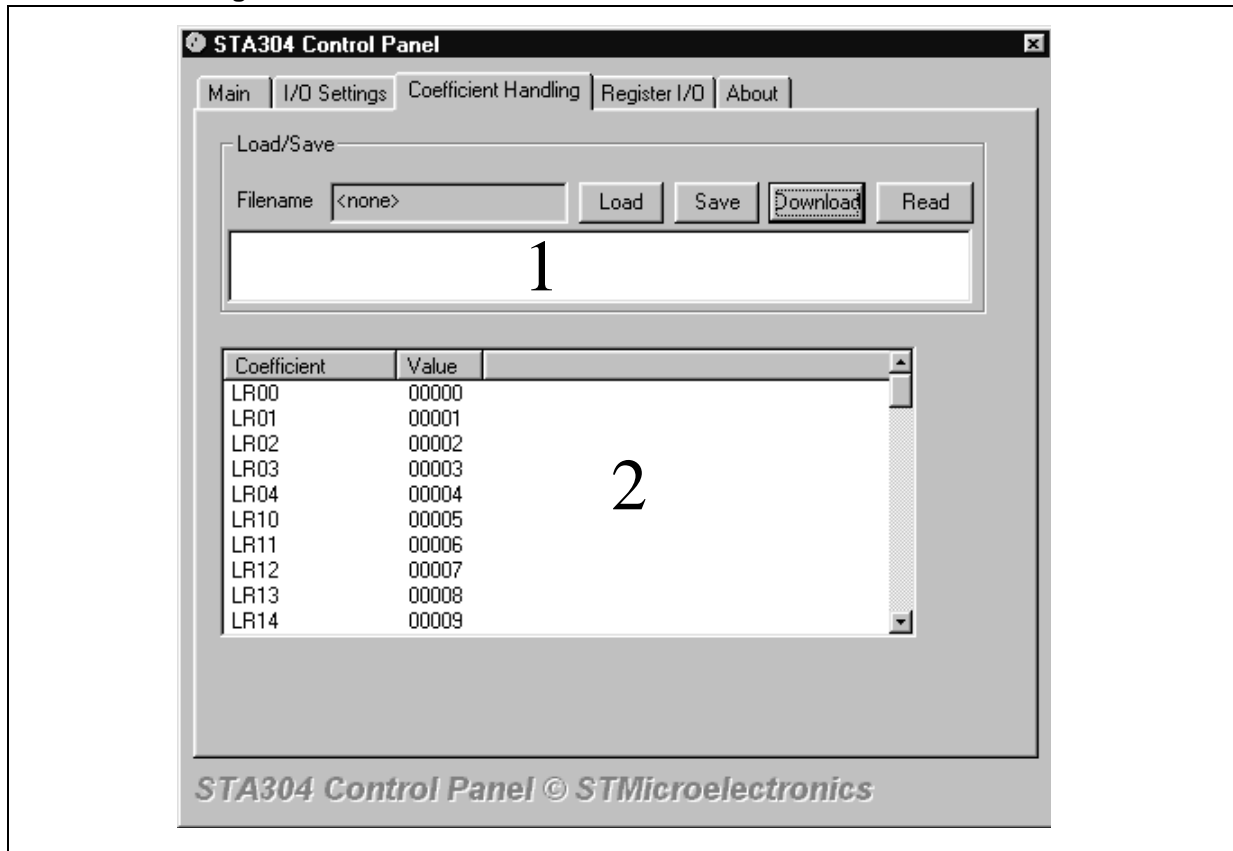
STA304 Control Panel

Main | I/O Settings | Coefficient Handling | Register I/O | About

Load/Save

Filename <none> Load Save Download Read

1

| Coefficient | Value |
|---|---|
| LR00 | 00000 |
| LR01 | 00001 |
| LR02 | 00002 |
| LR03 | 00003 |
| LR04 | 00004 |
| LR10 | 00005 |
| LR11 | 00006 |
| LR12 | 00007 |
| LR13 | 00008 |
| LR14 | 00009 |

2

STA304 Control Panel © STMicroelectronics